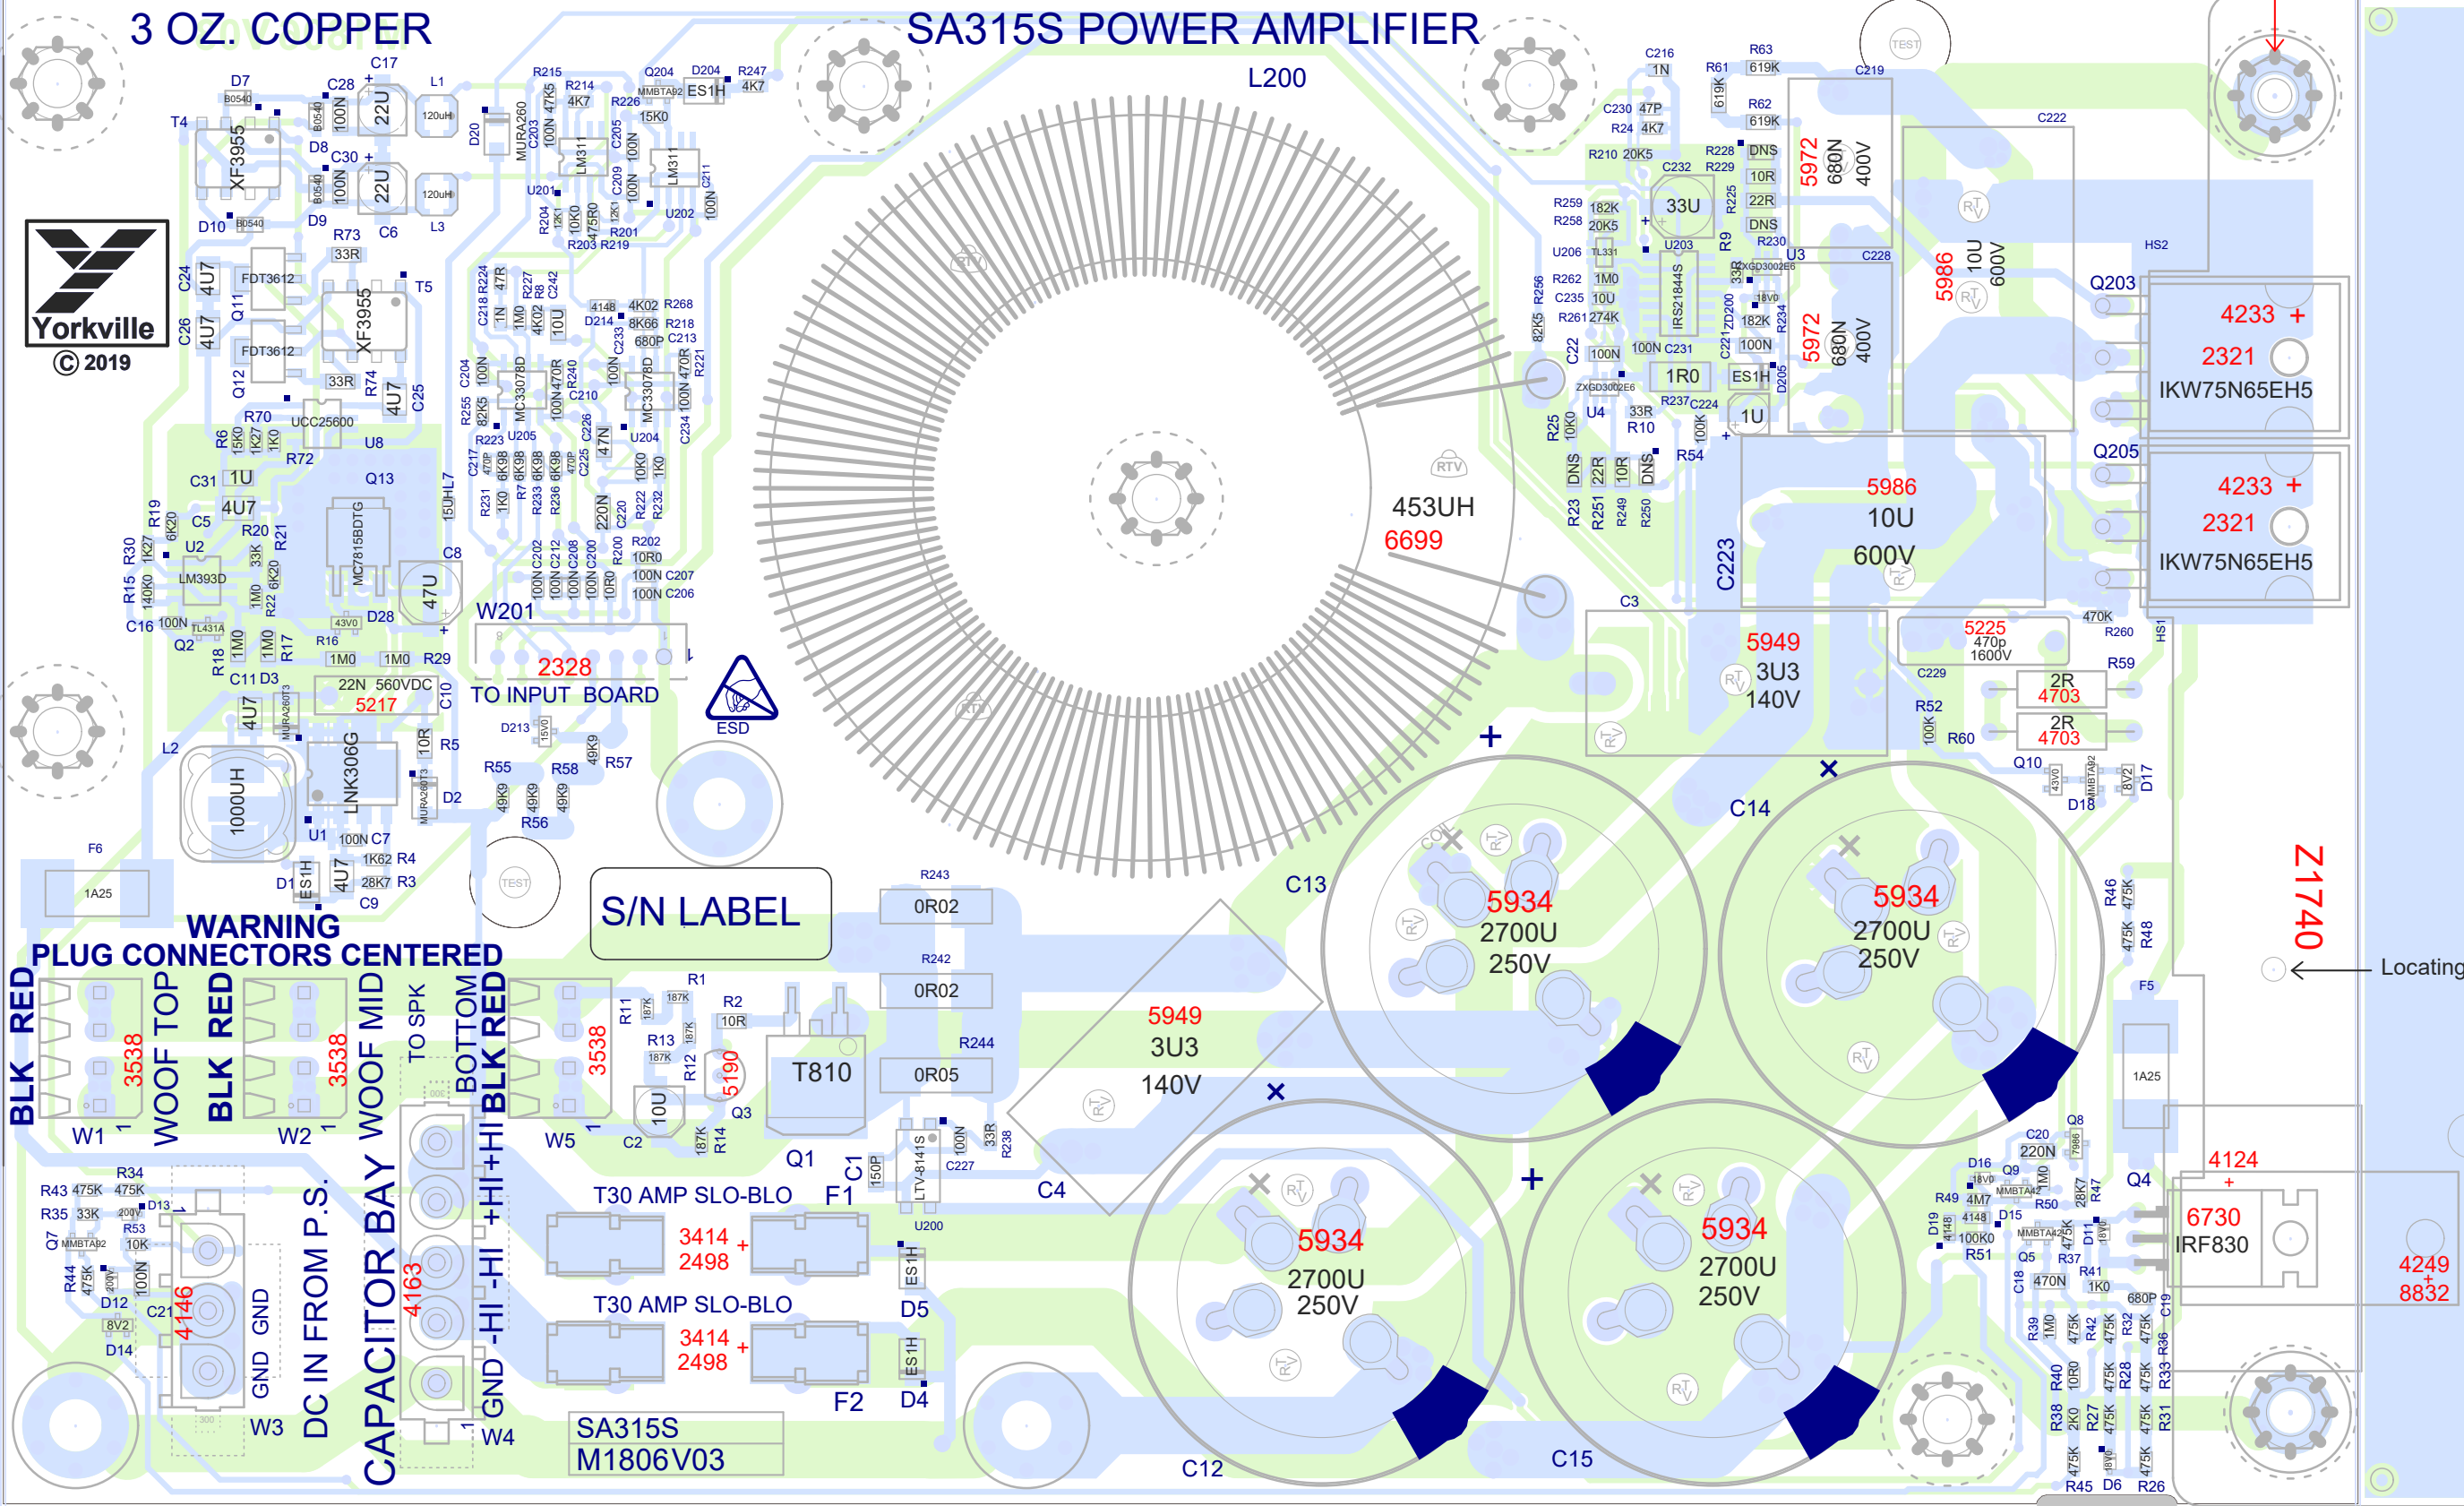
3 OZ. COPPER

SA315S POWER AMPLIFIER

L200

Yorkville
© 2019

T4 D7 C28 C17 L1 XF3955 D8 C30 22U 22U 120uH 120uH D10 D9 R73 33R C6 L3 C24 4U7 FDT3612 Q11 C26 4U7 FDT3612 Q12 XF3955 T5 33R R74 4U7 C25 R70 UCC25600 U8 R6 R72 C31 1U Q13 4U7 C5 R20 R21 R19 R30 U2 LM393D MC7815BDTG 47U C8 R15 D28 C16 100N Q2 R18 1M0 1M0 R17 R16 1M0 1M0 R29 C11 D3 22N 560VDC 5217 C10 4U7 L2 LNK306G 10R R5 1000UH D2 U1 100N C7 1K62 R4 28K7 R3 D1 ES1H 4U7 C9 F6 1A25

R215 R214 4K7 Q204 D204 R247 ES1H 4K7 R226 15K0 D20 MURA260 U201 LM311 LM311 U202 R204 R203 R219 R201 R218 R224 R227 R8 C242 D214 4K02 R268 8K66 R218 680P C213 R221 C204 R255 R223 U205 MC33078D C210 MC33078D U204 R231 R7 R233 R236 220N C220 R222 R232 R200 R202 10R0 100N C207 100N C206 15UHL7 W201 2328 TO INPUT BOARD ESD D213 R55 R58 R57 R56 TEST

453UH 6699

C216 1N R63 619K C219 TEST C230 47P R61 R62 619K R24 4K7 R210 20K5 C232 R228 DNS R229 10R 22R DNS R230 5972 680N 400V C222 R259 182K R258 20K5 33U U206 U203 R9 R225 U3 C228 R262 1M0 C235 10U R261 274K IRS21844S 182K 100N 100N C231 1R0 ES1H 5972 680N 400V R237 C224 1U U4 33R R10 R54 R25 R23 R251 R249 R250 DNS 22R 10R DNS 5986 10U 600V HS2 Q203 4233 + 2321 IKW75N65EH5 Q205 4233 + 2321 IKW75N65EH5 5986 10U 600V C223 C3 5949 3U3 140V 5225 470p 1600V 470K R260 HS1 R59 C229 2R 4703 R52 R60 2R 4703 Q10 D18 D17 C14 C13 5934 2700U 250V 5934 2700U 250V Z1740 Locating R46 R48 F5 1A25

WARNING
PLUG CONNECTORS CENTERED

BLK RED 3538 W1 WOOF TOP BLK RED 3538 W2 WOOF MID TO SPK BOTTOM BLK RED 3538 W5 C2 R1 R11 R2 10R R13 R12 5190 10U Q3 R14 T810 Q1 R243 0R02 R242 0R02 R244 0R05 C1 150P LTV-814S C227 R238 U200 5949 3U3 140V C4

R34 R43 475K 475K R35 33K D13 R53 10K Q7 R44 D12 C21 8V2 D14 4146 GND GND W3 DC IN FROM P.S. CAPACITOR BAY 4163 GND -HI -HI +HI +HI W4

S/N LABEL

T30 AMP SLO-BLO F1 3414 2498 + T30 AMP SLO-BLO 3414 2498 + F2 ES1H D5 ES1H D4

SA315S
M1806V03

5934 2700U 250V 5934 2700U 250V C12 C15

C20 220N Q8 Q9 D16 R49 4M7 R50 D15 Q4 4124 + 6730 IRF830 R47 D19 R51 Q5 R37 D11 C18 470N R41 1K0 680P C19 R39 R42 R32 R36 R40 R28 R33 R38 R27 R31 R45 D6 R26 4249 + 8832